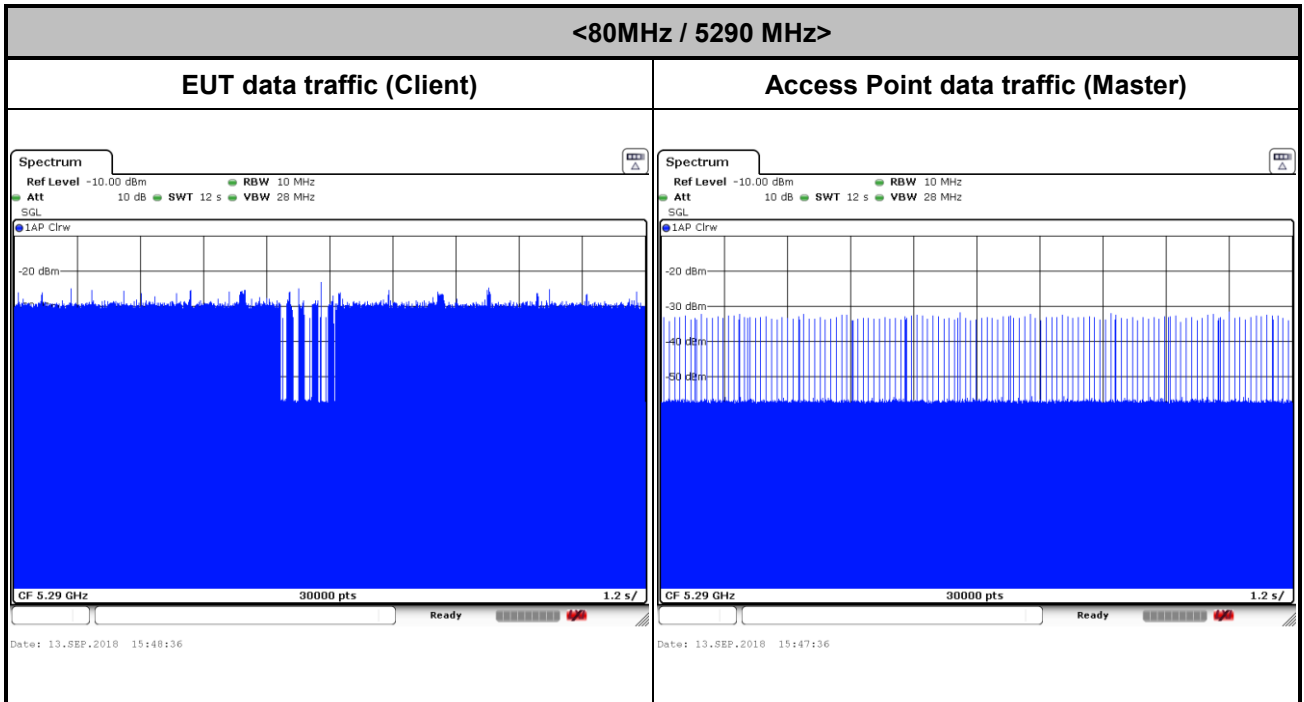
<80MHz / 5290 MHz>

| EUT data traffic (Client) | Access Point data traffic (Master) |
|---|---|
| Spectrum<br>Ref Level -10.00 dBm RBW 10 MHz<br>Att 10 dB SWT 12 s VBW 28 MHz<br>SGL<br>1AP Clrw<br>-20 dBm<br>CF 5.29 GHz 30000 pts 1.2 s/<br>Ready<br>Date: 13.SEP.2018 15:48:36 | Spectrum<br>Ref Level -10.00 dBm RBW 10 MHz<br>Att 10 dB SWT 12 s VBW 28 MHz<br>SGL<br>1AP Clrw<br>-20 dBm<br>-30 dBm<br>-40 dBm<br>-50 dBm<br>CF 5.29 GHz 30000 pts 1.2 s/<br>Ready<br>Date: 13.SEP.2018 15:47:36 |